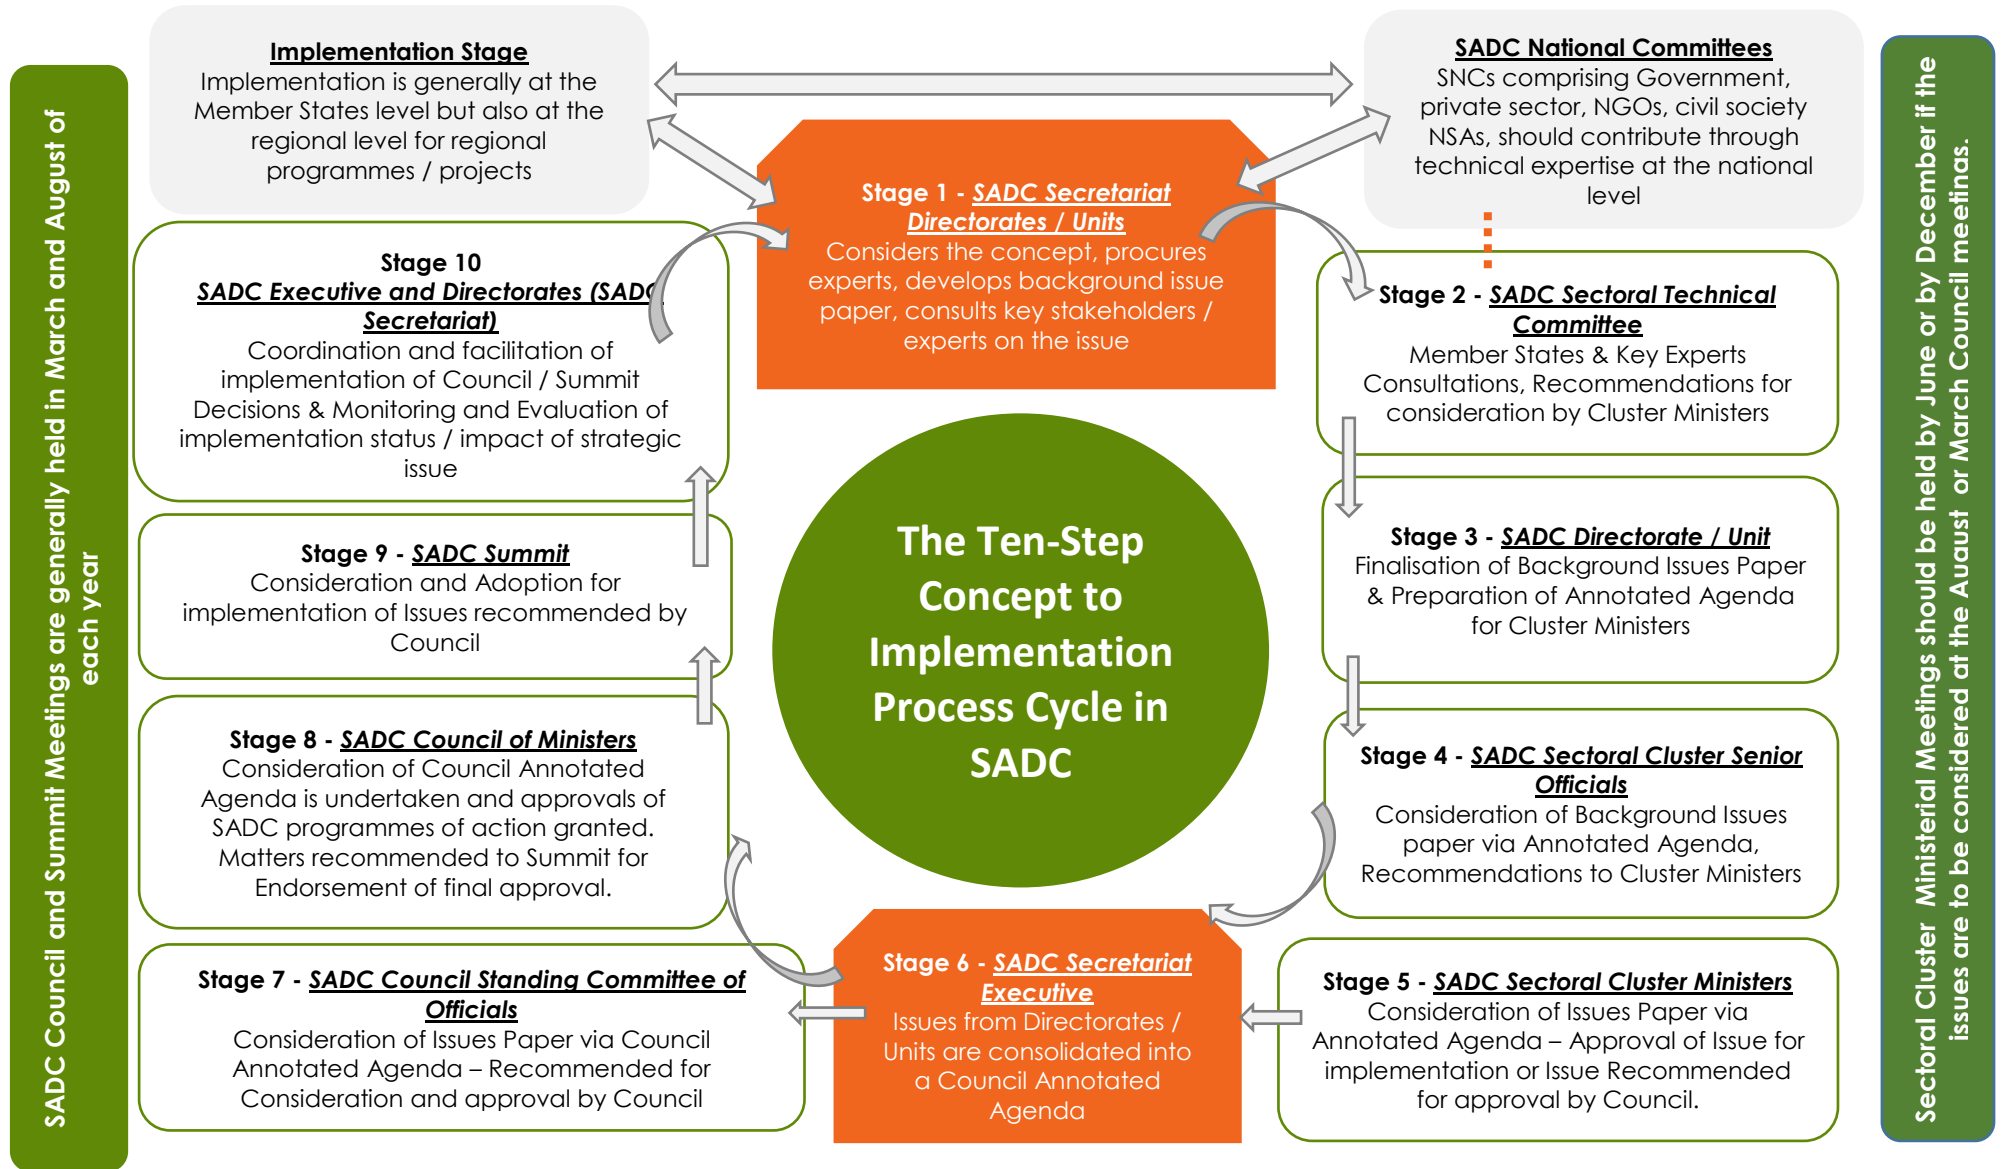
SADC Council and Summit Meetings are generally held in March and August of each year

Implementation Stage
Implementation is generally at the Member States level but also at the regional level for regional programmes / projects

SADC National Committees
SNCs comprising Government, private sector, NGOs, civil society NSAs, should contribute through technical expertise at the national level

Sectoral Cluster Ministerial Meetings should be held by June or by December if the issues are to be considered at the August or March Council meetings.

Stage 1 - SADC Secretariat Directorates / Units
Considers the concept, procures experts, develops background issue paper, consults key stakeholders / experts on the issue

Stage 10
SADC Executive and Directorates (SADC Secretariat)
Coordination and facilitation of implementation of Council / Summit Decisions & Monitoring and Evaluation of implementation status / impact of strategic issue

Stage 2 - SADC Sectoral Technical Committee
Member States & Key Experts Consultations, Recommendations for consideration by Cluster Ministers

Stage 9 - SADC Summit
Consideration and Adoption for implementation of Issues recommended by Council

The Ten-Step Concept to Implementation Process Cycle in SADC

Stage 3 - SADC Directorate / Unit
Finalisation of Background Issues Paper & Preparation of Annotated Agenda for Cluster Ministers

Stage 8 - SADC Council of Ministers
Consideration of Council Annotated Agenda is undertaken and approvals of SADC programmes of action granted. Matters recommended to Summit for Endorsement of final approval.

Stage 4 - SADC Sectoral Cluster Senior Officials
Consideration of Background Issues paper via Annotated Agenda, Recommendations to Cluster Ministers

Stage 7 - SADC Council Standing Committee of Officials
Consideration of Issues Paper via Council Annotated Agenda – Recommended for Consideration and approval by Council

Stage 6 - SADC Secretariat Executive
Issues from Directorates / Units are consolidated into a Council Annotated Agenda

Stage 5 - SADC Sectoral Cluster Ministers
Consideration of Issues Paper via Annotated Agenda – Approval of Issue for implementation or Issue Recommended for approval by Council.